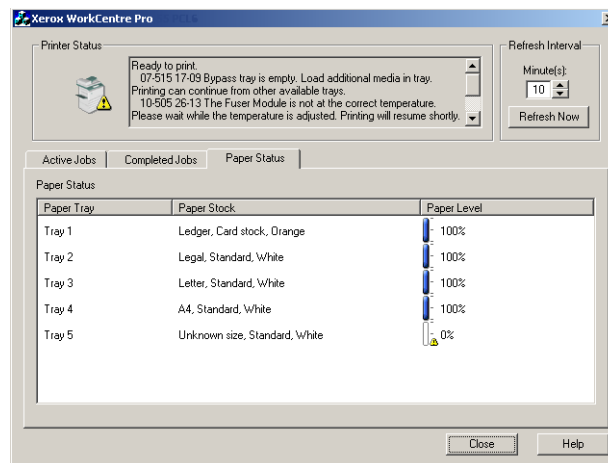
Xerox WorkCentre Pro

Printer Status

Ready to print.
07-515 17-09 Bypass tray is empty. Load additional media in tray.
Printing can continue from other available trays.
10-505 26-13 The Fuser Module is not at the correct temperature.
Please wait while the temperature is adjusted. Printing will resume shortly.

Refresh Interval

Minute(s):

10

Refresh Now

Active Jobs | Completed Jobs | Paper Status

Paper Status

| Paper Tray | Paper Stock | Paper Level |
|---|---|---|
| Tray 1 | Ledger, Card stock, Orange | 100% |
| Tray 2 | Legal, Standard, White | 100% |
| Tray 3 | Letter, Standard, White | 100% |
| Tray 4 | A4, Standard, White | 100% |
| Tray 5 | Unknown size, Standard, White | 0% |

Close

Help